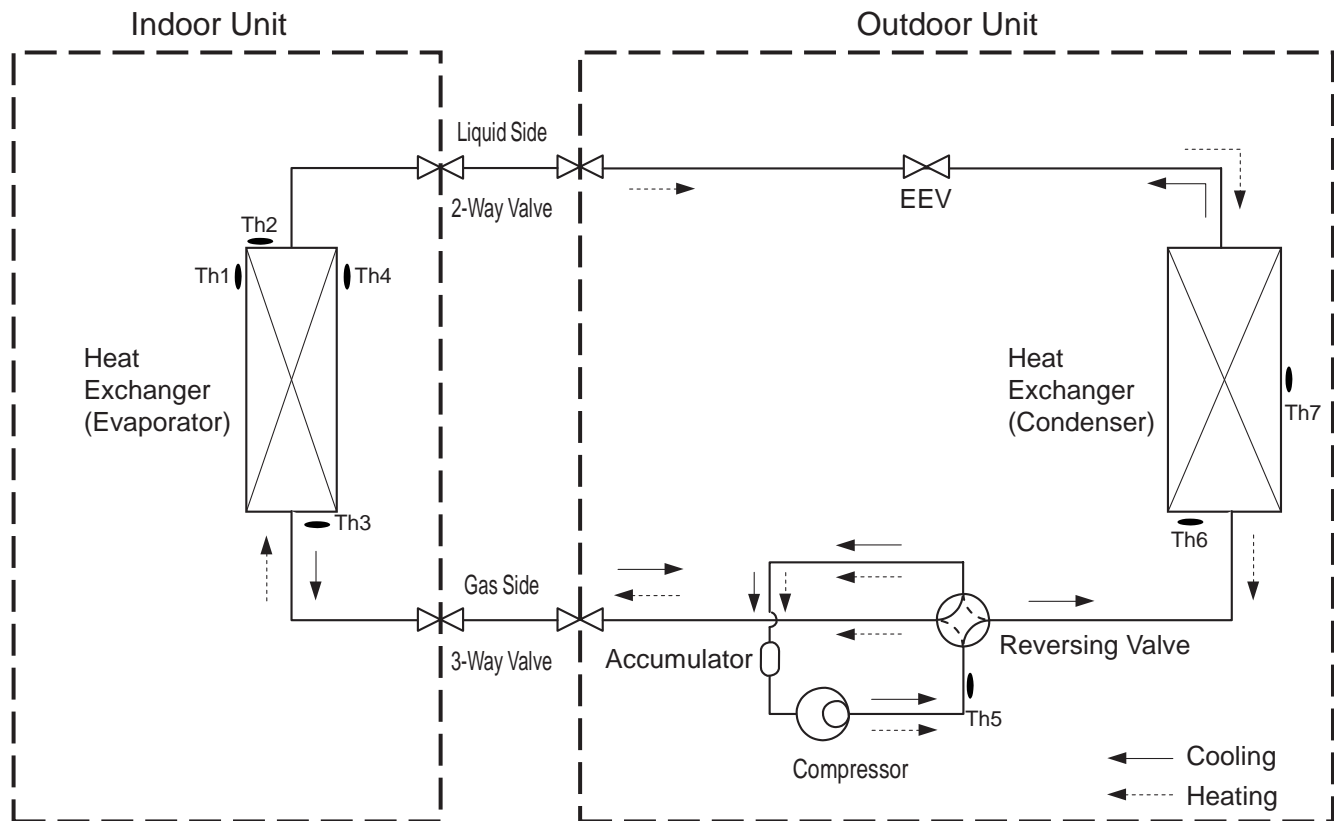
Indoor Unit

Outdoor Unit

Liquid Side

2-Way Valve

EEV

Th2

Th1

Th4

Heat Exchanger (Evaporator)

Heat Exchanger (Condenser)

Th7

Th3

Th6

Gas Side

3-Way Valve

Accumulator

Reversing Valve

Th5

Compressor

Cooling

Heating